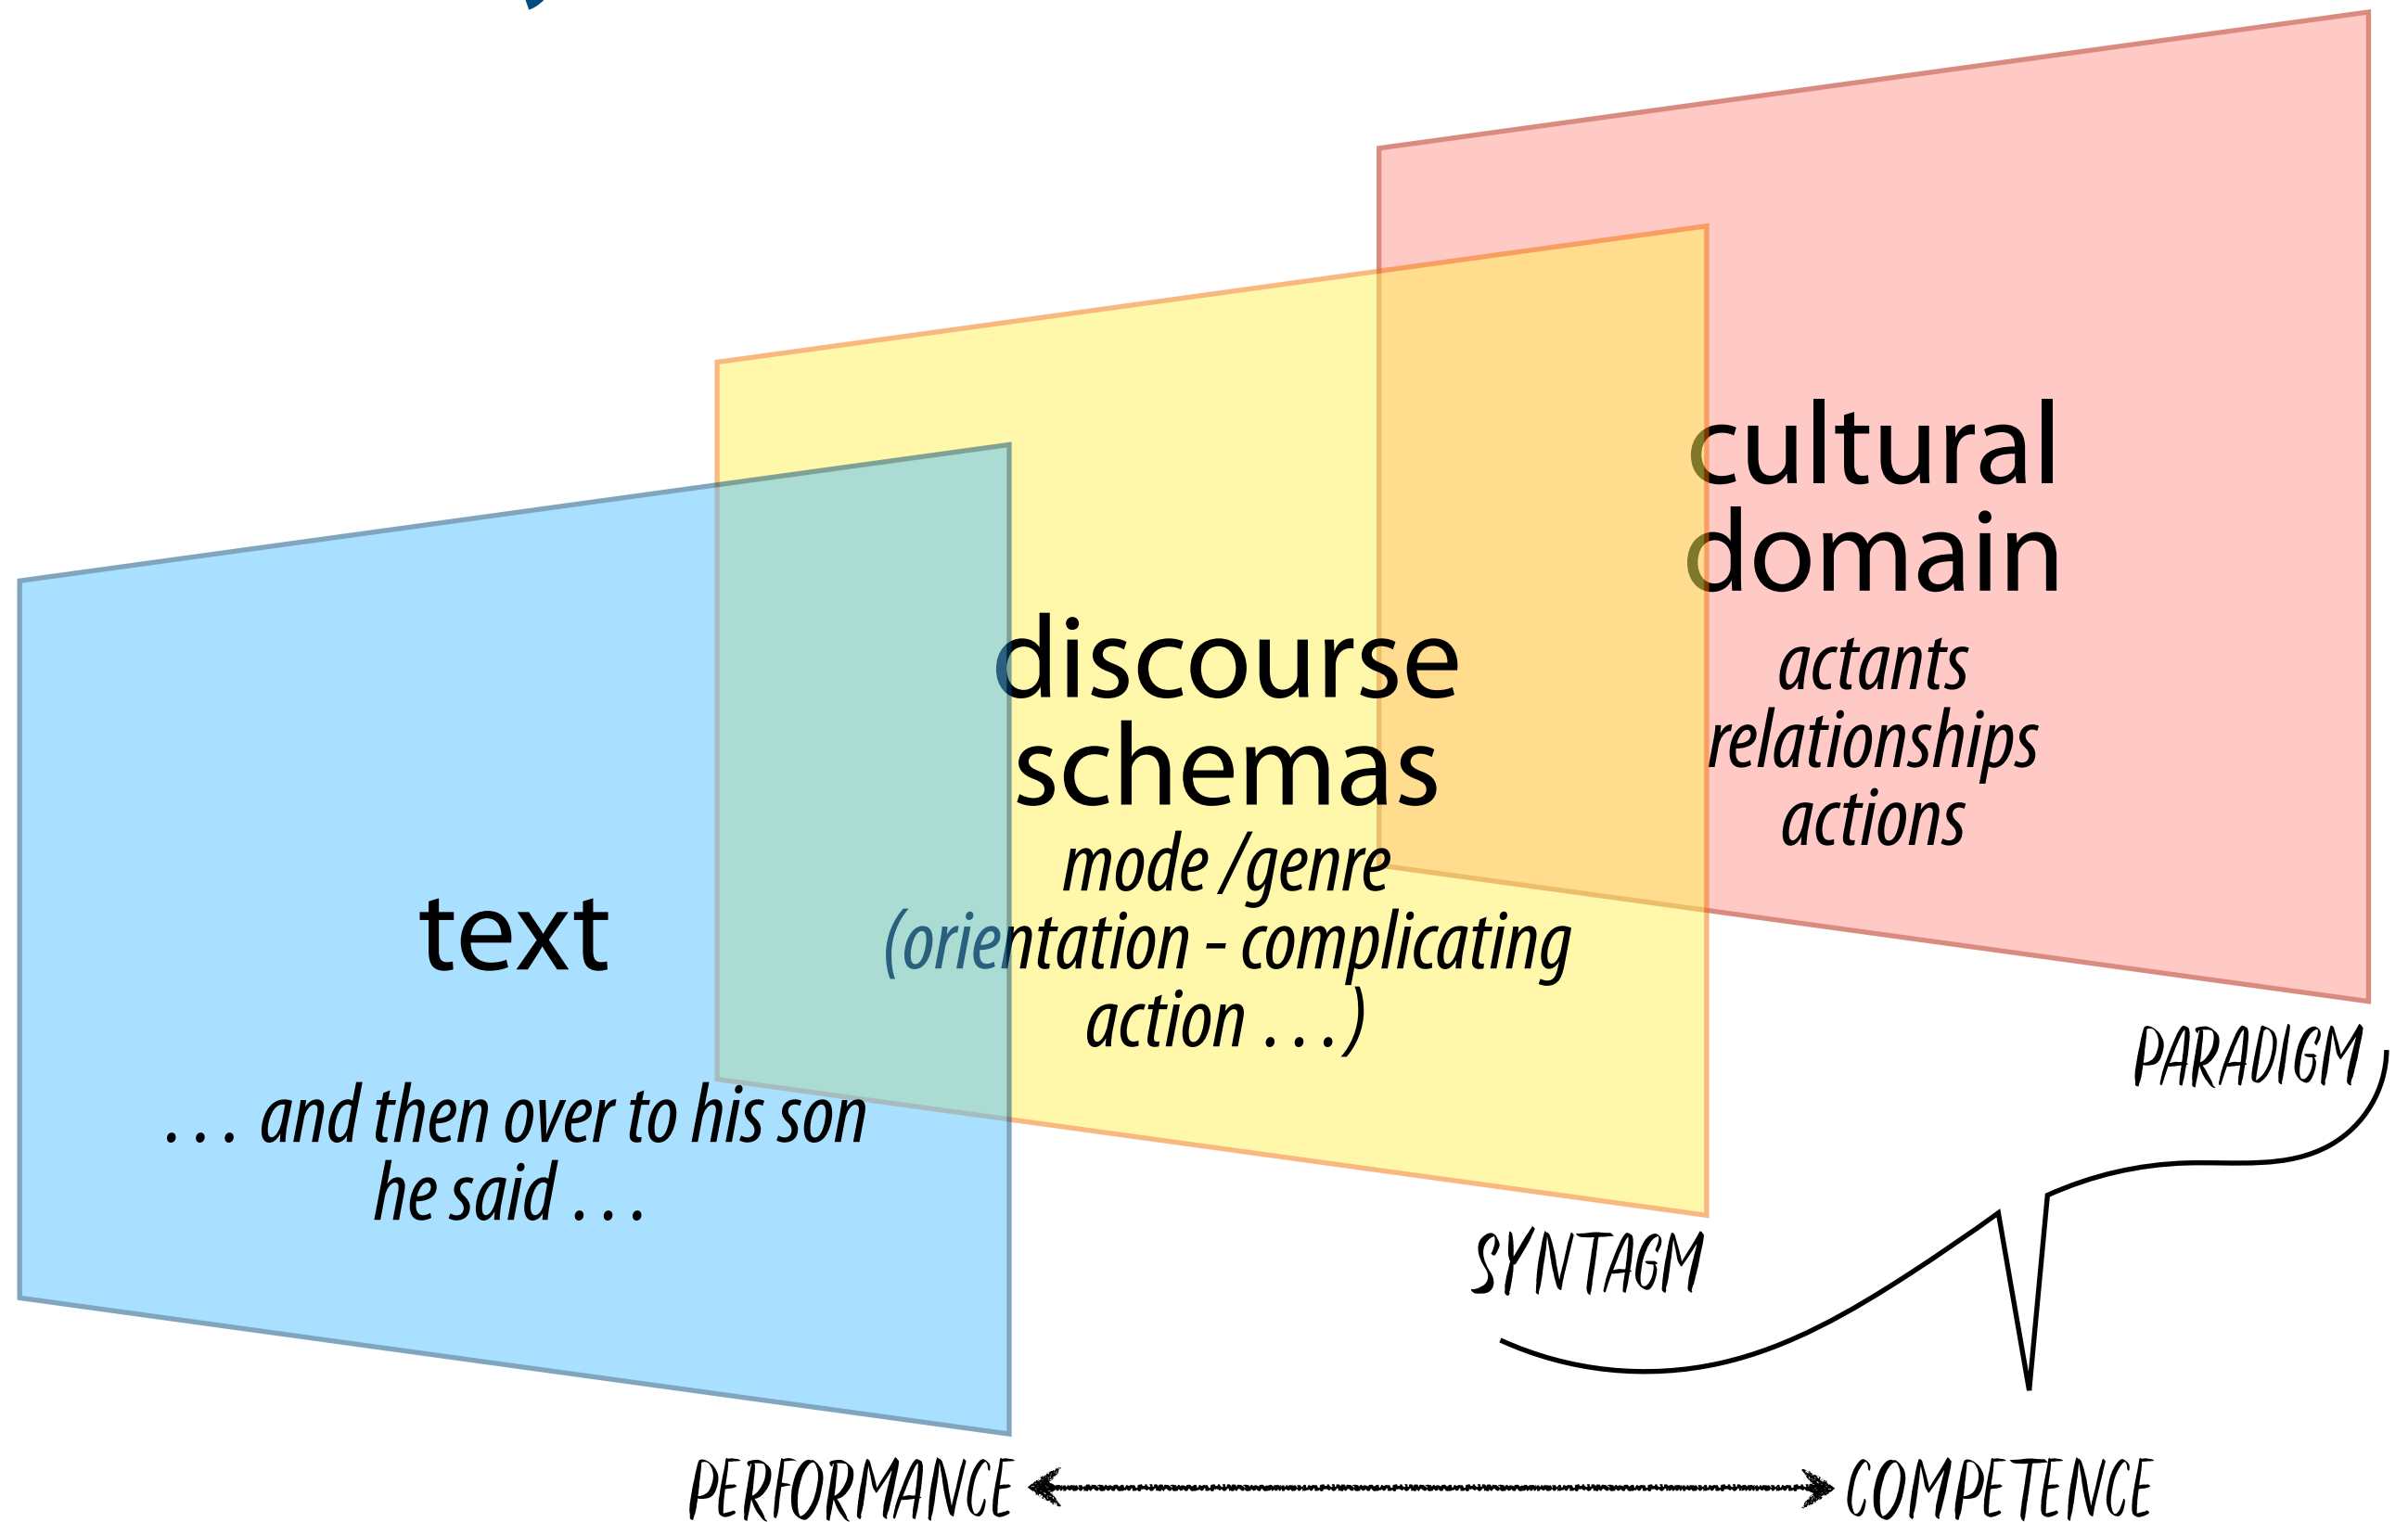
cultural domain
actants
relationships
actions

discourse schemas
mode /genre
(orientation - complicating action . . . )

text

. . . and then over to his son he said . . .

PARADIGM

SYNTAGM

PERFORMANCE

COMPETENCE